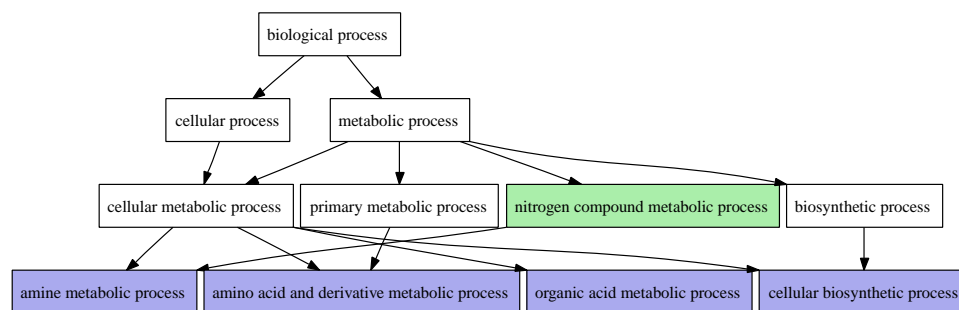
biological process

cellular process

metabolic process

cellular metabolic process

primary metabolic process

nitrogen compound metabolic process

biosynthetic process

amine metabolic process

amino acid and derivative metabolic process

organic acid metabolic process

cellular biosynthetic process